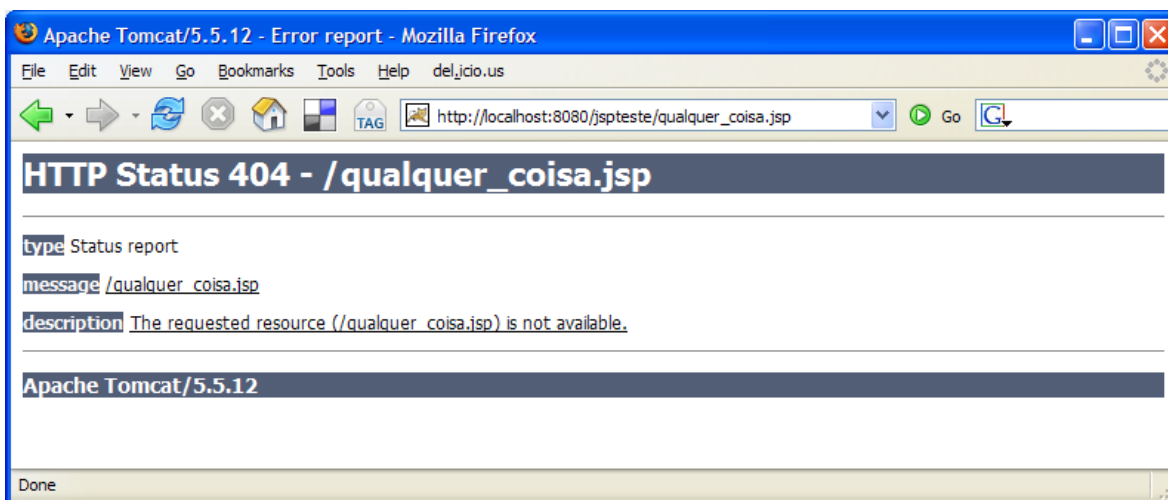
Apache Tomcat/5.5.12 - Error report - Mozilla Firefox

File Edit View Go Bookmarks Tools Help del.icio.us

TAG http://localhost:8080/jspteste/qualquer_coisa.jsp Go G

HTTP Status 404 - /qualquer_coisa.jsp

type Status report

message /qualquer_coisa.jsp

description The requested resource (/qualquer_coisa.jsp) is not available.

Apache Tomcat/5.5.12

Done